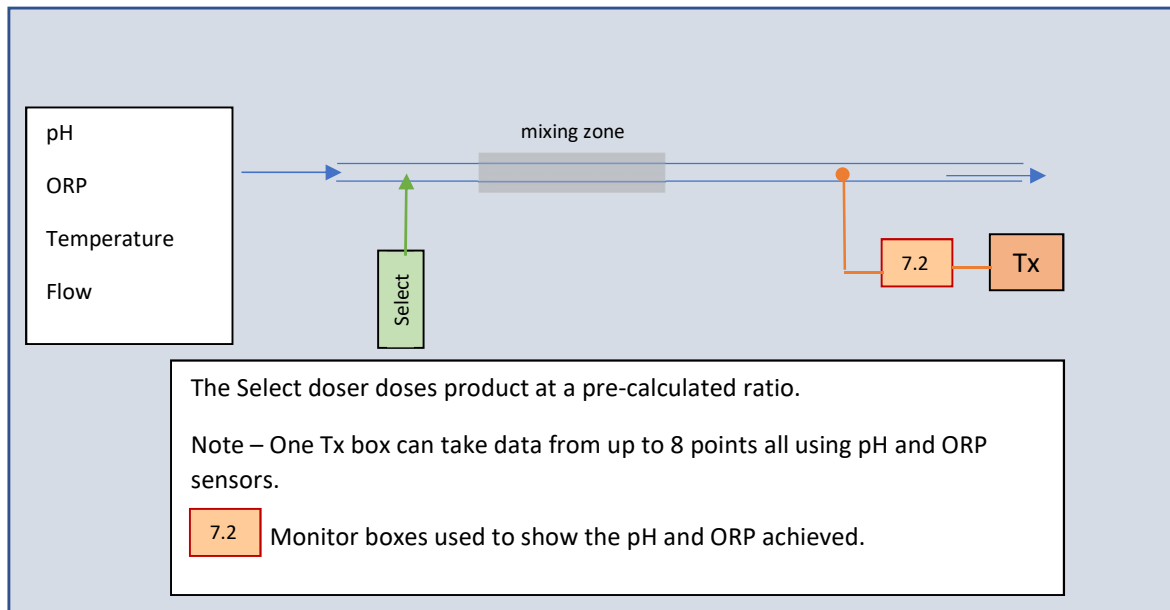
pH

ORP

Temperature

Flow

mixing zone

Select

7.2

Tx

The Select doser doses product at a pre-calculated ratio.

Note – One Tx box can take data from up to 8 points all using pH and ORP sensors.

7.2 Monitor boxes used to show the pH and ORP achieved.